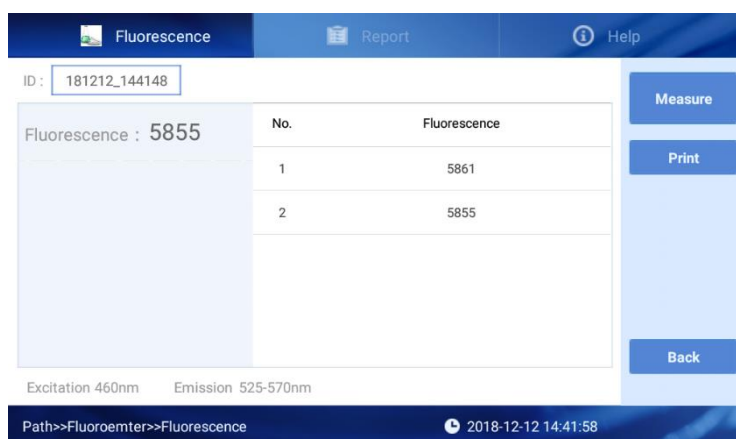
Fluorescence
Report
Help

ID : 181212_144148

Measure

Fluorescence : 5855

| No. | Fluorescence |
|---|---|
| 1 | 5861 |
| 2 | 5855 |

Print

Back

Excitation 460nm Emission 525-570nm

Path>>Fluoroemter>>Fluorescence
2018-12-12 14:41:58